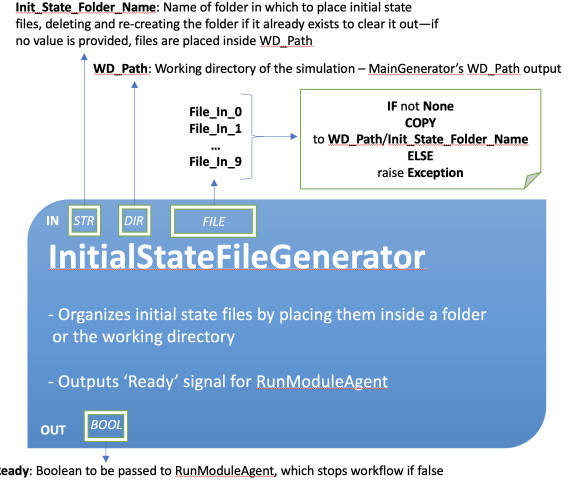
Init_State_Folder_Name: Name of folder in which to place initial state files, deleting and re-creating the folder if it already exists to clear it out—if no value is provided, files are placed inside WD_Path

WD_Path: Working directory of the simulation – MainGenerator's WD_Path output

File_In_0
File_In_1
...
File_In_9

IF not None
COPY
to WD_Path/Init_State_Folder_Name
ELSE
raise Exception

IN STR DIR FILE

InitialStateFileGenerator

- Organizes initial state files by placing them inside a folder or the working directory

- Outputs 'Ready' signal for RunModuleAgent

OUT BOOL

eady: Boolean to be passed to RunModuleAgent, which stops workflow if false